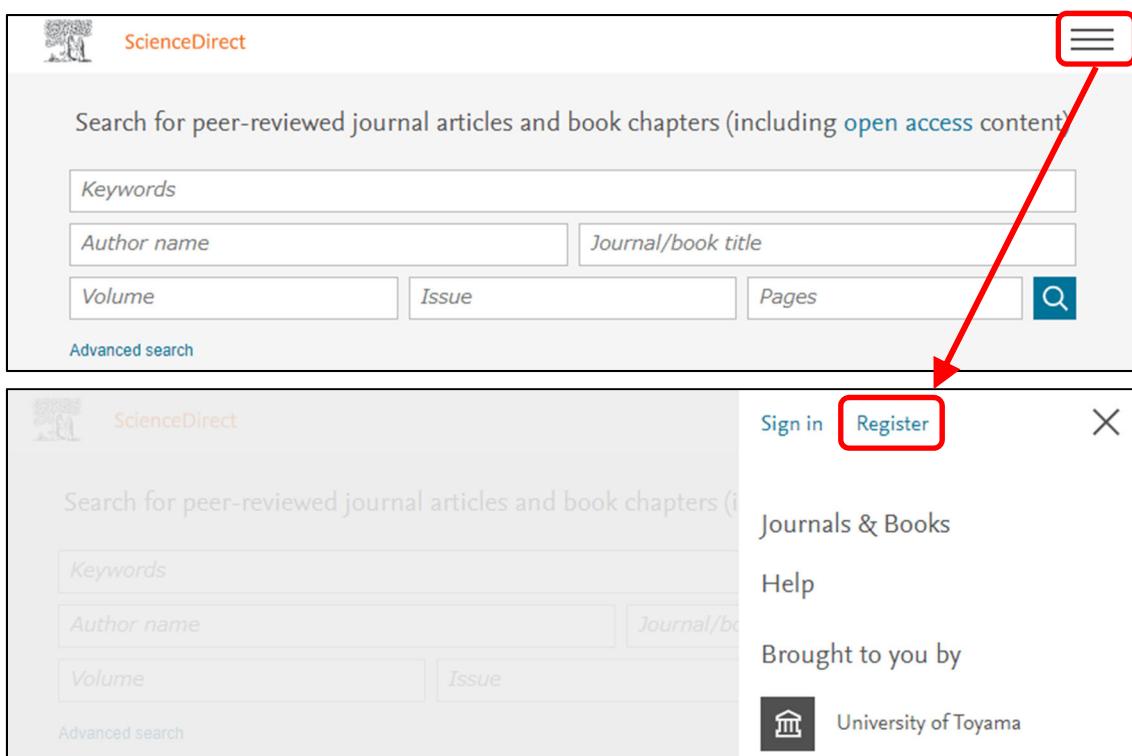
ScienceDirect

Search for peer-reviewed journal articles and book chapters (including open access content)

Keywords

Author name

Journal/book title

Volume

Issue

Pages

Advanced search

ScienceDirect

Search for peer-reviewed journal articles and book chapters (i

Keywords

Author name

Journal/bo

Volume

Issue

Advanced search

Sign in Register

Journals & Books

Help

Brought to you by

University of Toyama